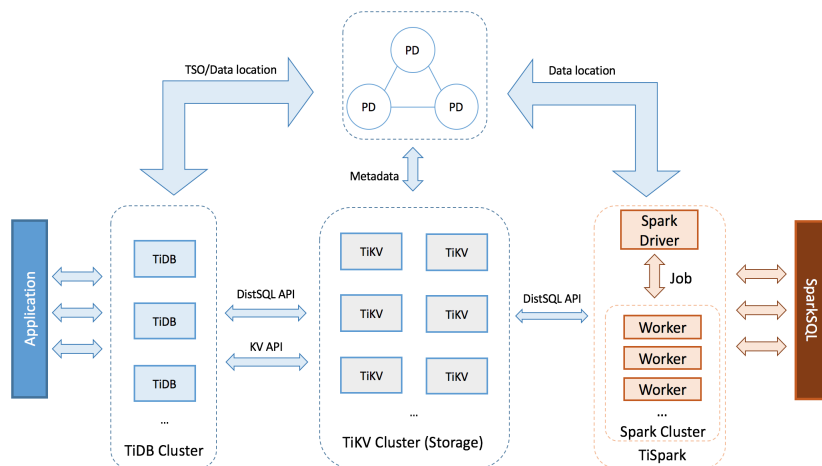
PD

PD

PD

TSO/Data location

Data location

Metadata

Application

TiDB

TiDB

TiDB

...

TiDB Cluster

DistSQL API

KV API

TiKV

TiKV

TiKV

TiKV

TiKV

TiKV

...

TiKV Cluster (Storage)

DistSQL API

Spark Driver

Job

Worker

Worker

Worker

...

Spark Cluster

TiSpark

SparkSQL